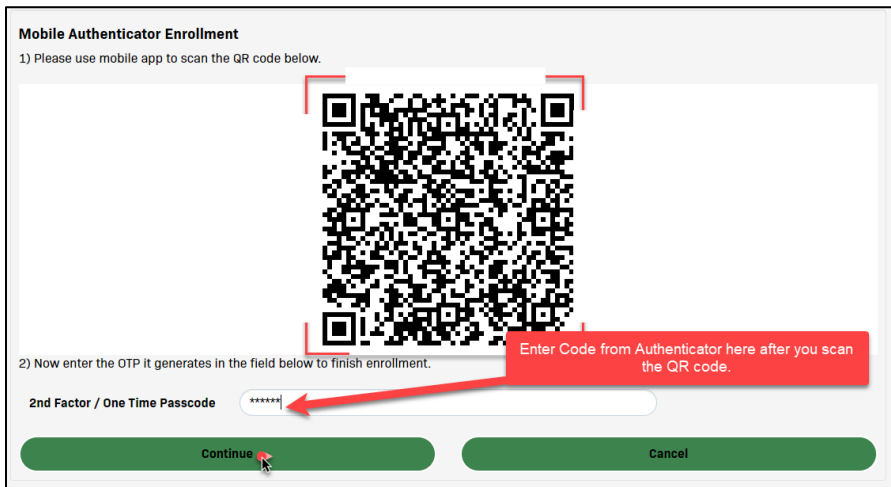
Mobile Authenticator Enrollment

1) Please use mobile app to scan the QR code below.

2) Now enter the OTP it generates in the field below to finish enrollment.

Enter Code from Authenticator here after you scan the QR code.

2nd Factor / One Time Passcode ******

Continue

Cancel